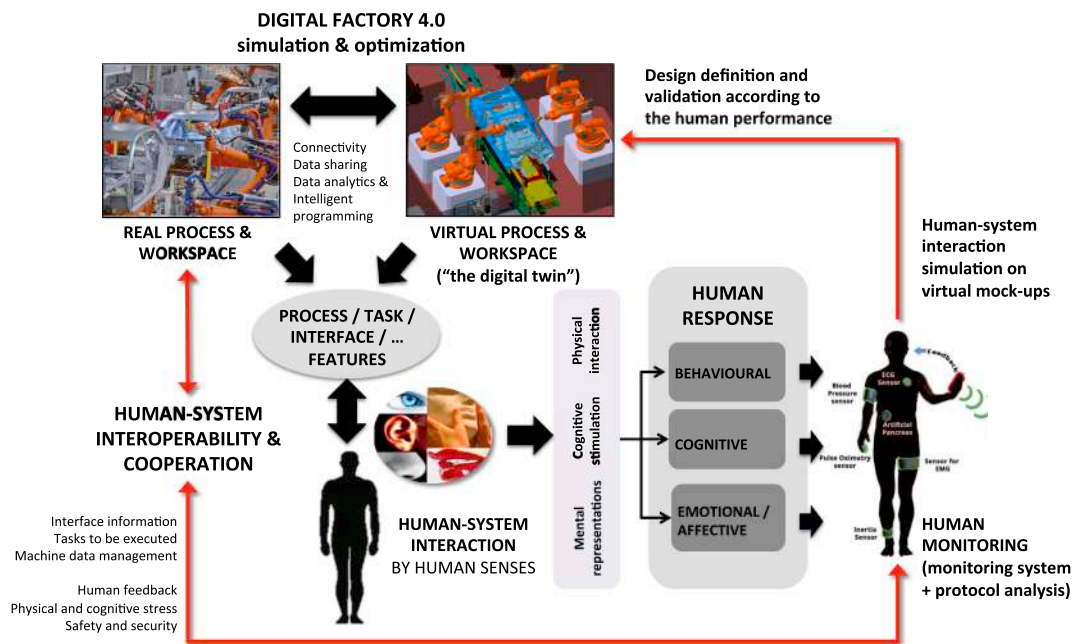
DIGITAL FACTORY 4.0
simulation & optimization

Design definition and validation according to the human performance

Connectivity
Data sharing
Data analytics & Intelligent programming

REAL PROCESS & WORKSPACE

VIRTUAL PROCESS & WORKSPACE
("the digital twin")

Human-system interaction simulation on virtual mock-ups

PROCESS / TASK / INTERFACE / ... FEATURES

HUMAN RESPONSE

Physical interaction

Cognitive stimulation

Mental representations

BEHAVIOURAL

COGNITIVE

EMOTIONAL / AFFECTIVE

HUMAN-SYSTEM INTEROPERABILITY & COOPERATION

Feedback
ECG Sensor
Blood Pressure sensor
Artificial Pancreas
Pulse Oximetry sensor
Sensor for EMG
Inertia Sensor

HUMAN-SYSTEM INTERACTION
BY HUMAN SENSES

HUMAN MONITORING
(monitoring system + protocol analysis)

Interface information
Tasks to be executed
Machine data management

Human feedback
Physical and cognitive stress
Safety and security